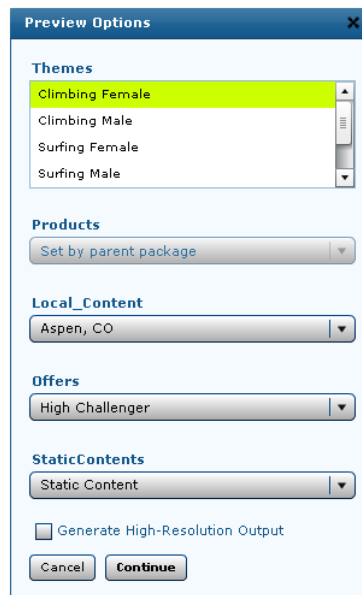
Preview Options

Themes

Climbing Female
Climbing Male
Surfing Female
Surfing Male

Products

Set by parent package

Local_Content

Aspen, CO

Offers

High Challenger

StaticContents

Static Content

Generate High-Resolution Output

Cancel Continue